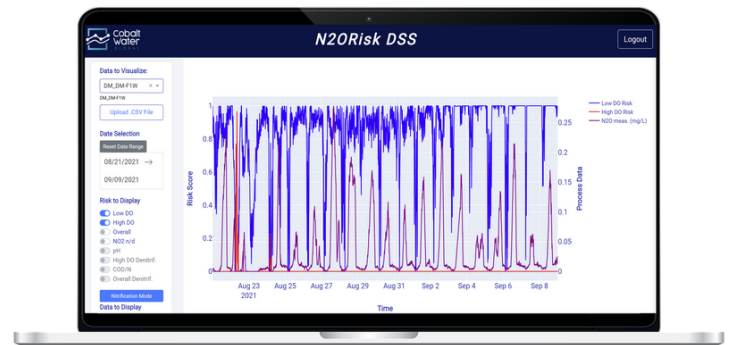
Cobalt Water GLOBAL

N2ORisk DSS

Logout

Data to Visualize:

DM_DM-F1W

DM_DM-F1W

Upload .CSV File

Date Selection

Reset Date Range

08/21/2021 →

09/09/2021

Risk to Display

Low DO

High DO

Overall

NO2 n/d

pH

High DO Dentrif.

COD/N

Overall Dentrif.

Notification Mode

Data to Display

Low DO Risk

High DO Risk

N2O meas. (mg/L)

Risk Score

Process Data

1

0.8

0.6

0.4

0.2

0

0.25

0.2

0.15

0.1

0.05

0

Aug 23 2021

Aug 25

Aug 27

Aug 29

Aug 31

Sep 2

Sep 4

Sep 6

Sep 8

Time